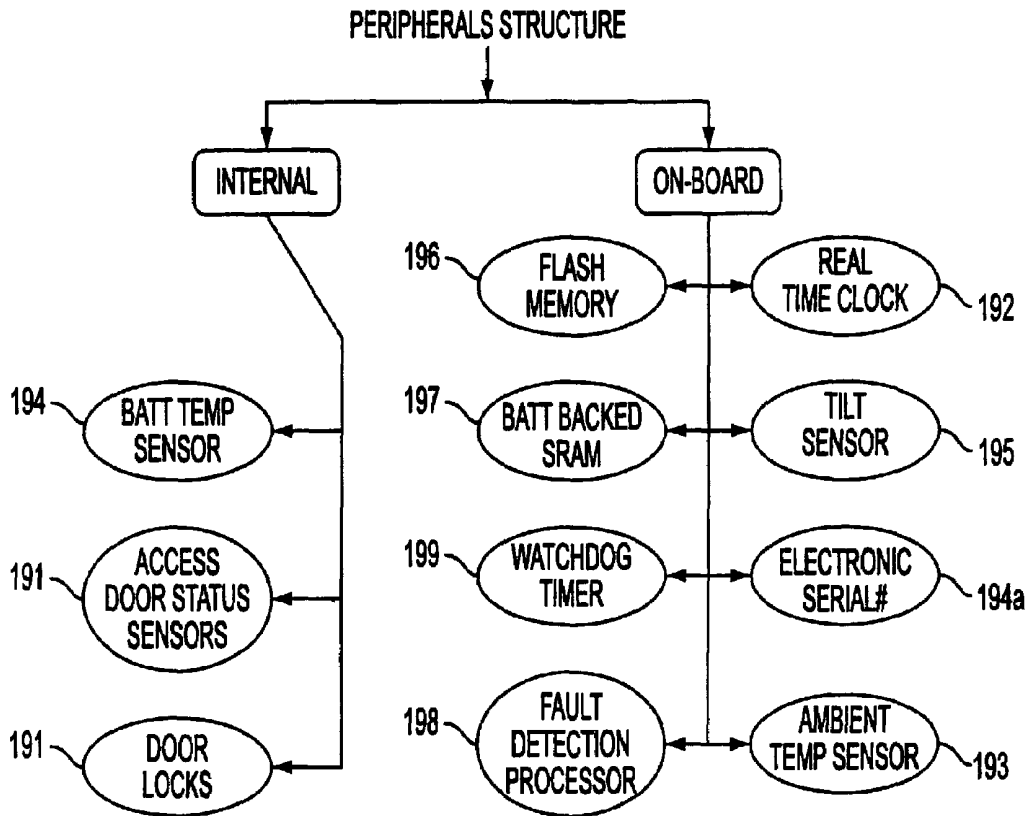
PERIPHERALS STRUCTURE

INTERNAL

ON-BOARD

196 FLASH MEMORY

REAL TIME CLOCK 192

194 BATT TEMP SENSOR

197 BATT BACKED SRAM

TILT SENSOR 195

191 ACCESS DOOR STATUS SENSORS

199 WATCHDOG TIMER

ELECTRONIC SERIAL# 194a

191 DOOR LOCKS

198 FAULT DETECTION PROCESSOR

AMBIENT TEMP SENSOR 193